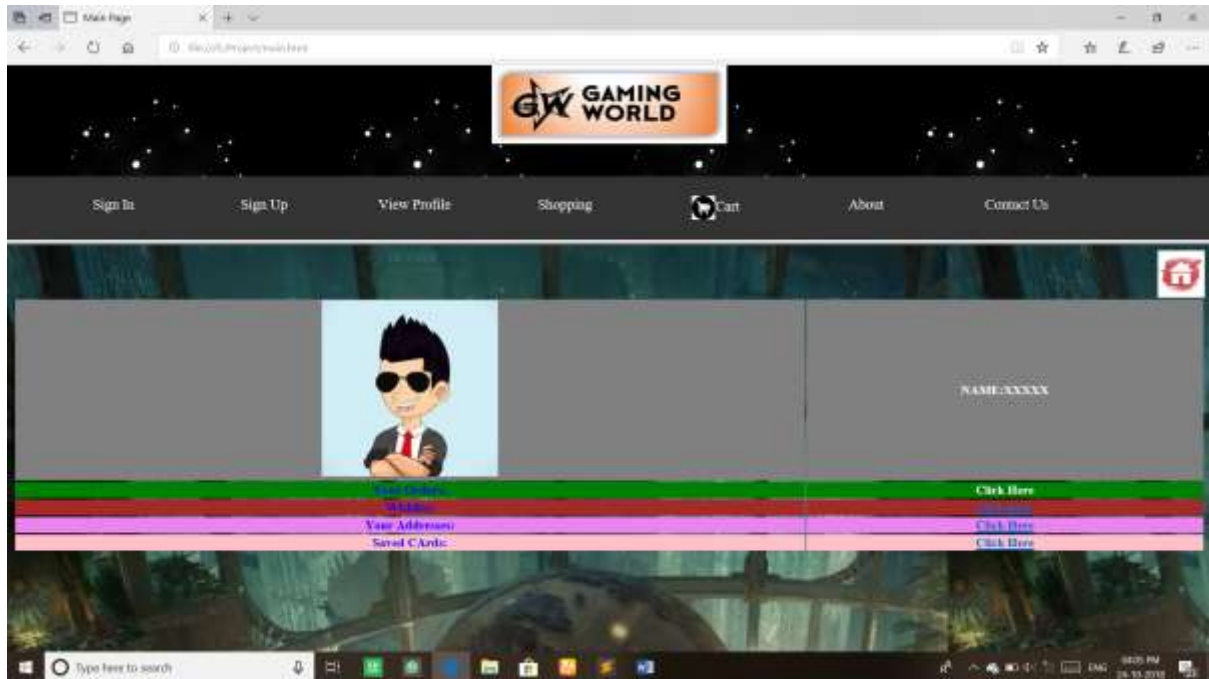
Main Page

GW GAMING WORLD

Sign In
Sign Up
View Profile
Shopping
Cart
About
Contact Us

NAME:XXXXX

| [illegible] | Click Here |
|---|---|
| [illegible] | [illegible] |
| Your Addresses: | Click Here |
| Saved CArds: | Click Here |

Type here to search
ENG